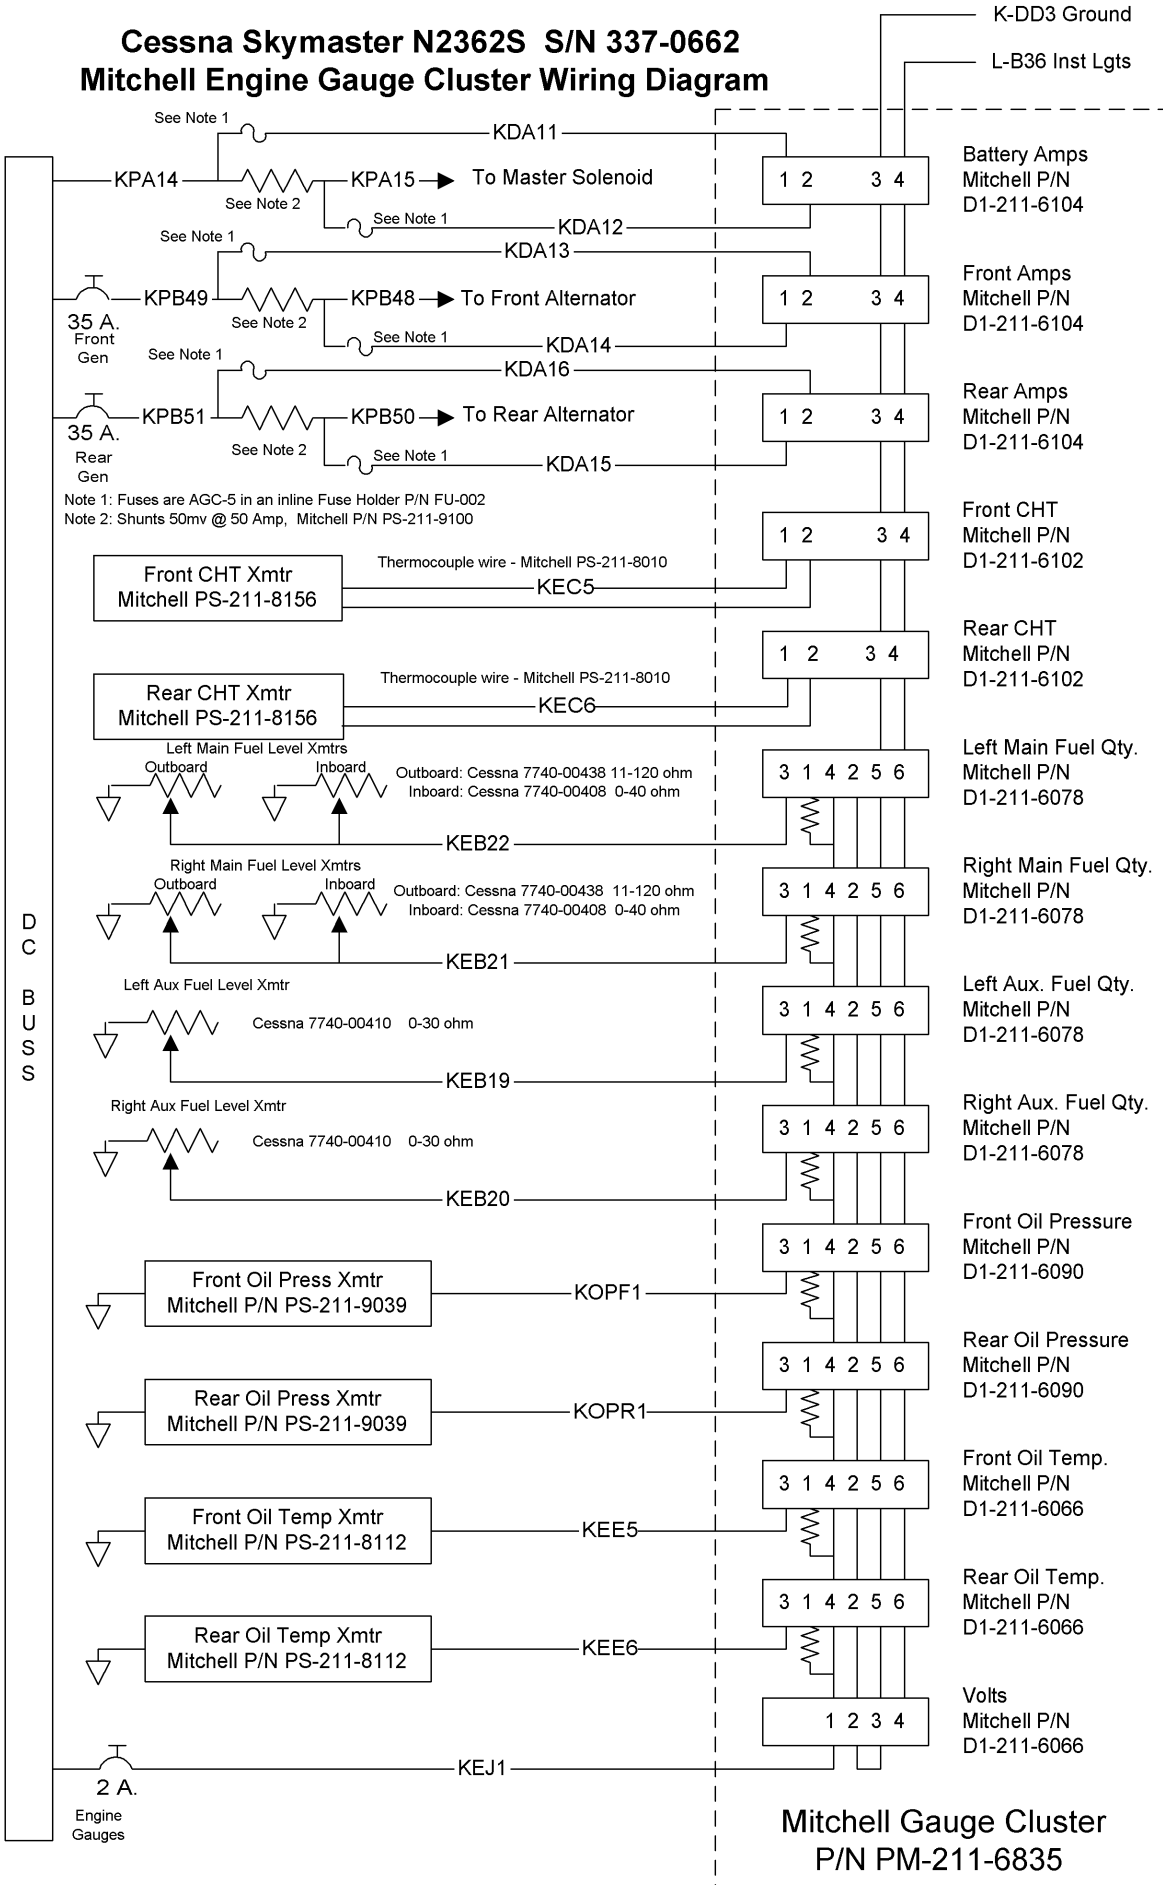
Cessna Skymaster N2362S S/N 337-0662
Mitchell Engine Gauge Cluster Wiring Diagram

K-DD3 Ground
L-B36 Inst Lgts

See Note 1
KDA11
KPA14
See Note 2
KPA15
To Master Solenoid
See Note 1
KDA12
1 2 3 4
Battery Amps
Mitchell P/N
D1-211-6104

See Note 1
KDA13
35 A.
Front
Gen
KPB49
See Note 2
KPB48
To Front Alternator
See Note 1
KDA14
1 2 3 4
Front Amps
Mitchell P/N
D1-211-6104

See Note 1
KDA16
35 A.
Rear
Gen
KPB51
See Note 2
KPB50
To Rear Alternator
See Note 1
KDA15
1 2 3 4
Rear Amps
Mitchell P/N
D1-211-6104

Note 1: Fuses are AGC-5 in an inline Fuse Holder P/N FU-002
Note 2: Shunts 50mv @ 50 Amp, Mitchell P/N PS-211-9100

1 2 3 4
Front CHT
Mitchell P/N
D1-211-6102

Front CHT Xmtr
Mitchell PS-211-8156
Thermocouple wire - Mitchell PS-211-8010
KEC5

1 2 3 4
Rear CHT
Mitchell P/N
D1-211-6102

Rear CHT Xmtr
Mitchell PS-211-8156
Thermocouple wire - Mitchell PS-211-8010
KEC6

Left Main Fuel Level Xmtrs
Outboard
Inboard
Outboard: Cessna 7740-00438 11-120 ohm
Inboard: Cessna 7740-00408 0-40 ohm
KEB22
3 1 4 2 5 6
Left Main Fuel Qty.
Mitchell P/N
D1-211-6078

Right Main Fuel Level Xmtrs
Outboard
Inboard
Outboard: Cessna 7740-00438 11-120 ohm
Inboard: Cessna 7740-00408 0-40 ohm
KEB21
3 1 4 2 5 6
Right Main Fuel Qty.
Mitchell P/N
D1-211-6078

D C B U S S

Left Aux Fuel Level Xmtr
Cessna 7740-00410 0-30 ohm
KEB19
3 1 4 2 5 6
Left Aux. Fuel Qty.
Mitchell P/N
D1-211-6078

Right Aux Fuel Level Xmtr
Cessna 7740-00410 0-30 ohm
KEB20
3 1 4 2 5 6
Right Aux. Fuel Qty.
Mitchell P/N
D1-211-6078

3 1 4 2 5 6
Front Oil Pressure
Mitchell P/N
D1-211-6090
Front Oil Press Xmtr
Mitchell P/N PS-211-9039
KOPF1

3 1 4 2 5 6
Rear Oil Pressure
Mitchell P/N
D1-211-6090
Rear Oil Press Xmtr
Mitchell P/N PS-211-9039
KOPR1

3 1 4 2 5 6
Front Oil Temp.
Mitchell P/N
D1-211-6066
Front Oil Temp Xmtr
Mitchell P/N PS-211-8112
KEE5

3 1 4 2 5 6
Rear Oil Temp.
Mitchell P/N
D1-211-6066
Rear Oil Temp Xmtr
Mitchell P/N PS-211-8112
KEE6

1 2 3 4
Volts
Mitchell P/N
D1-211-6066

2 A.
Engine
Gauges
KEJ1

Mitchell Gauge Cluster
P/N PM-211-6835